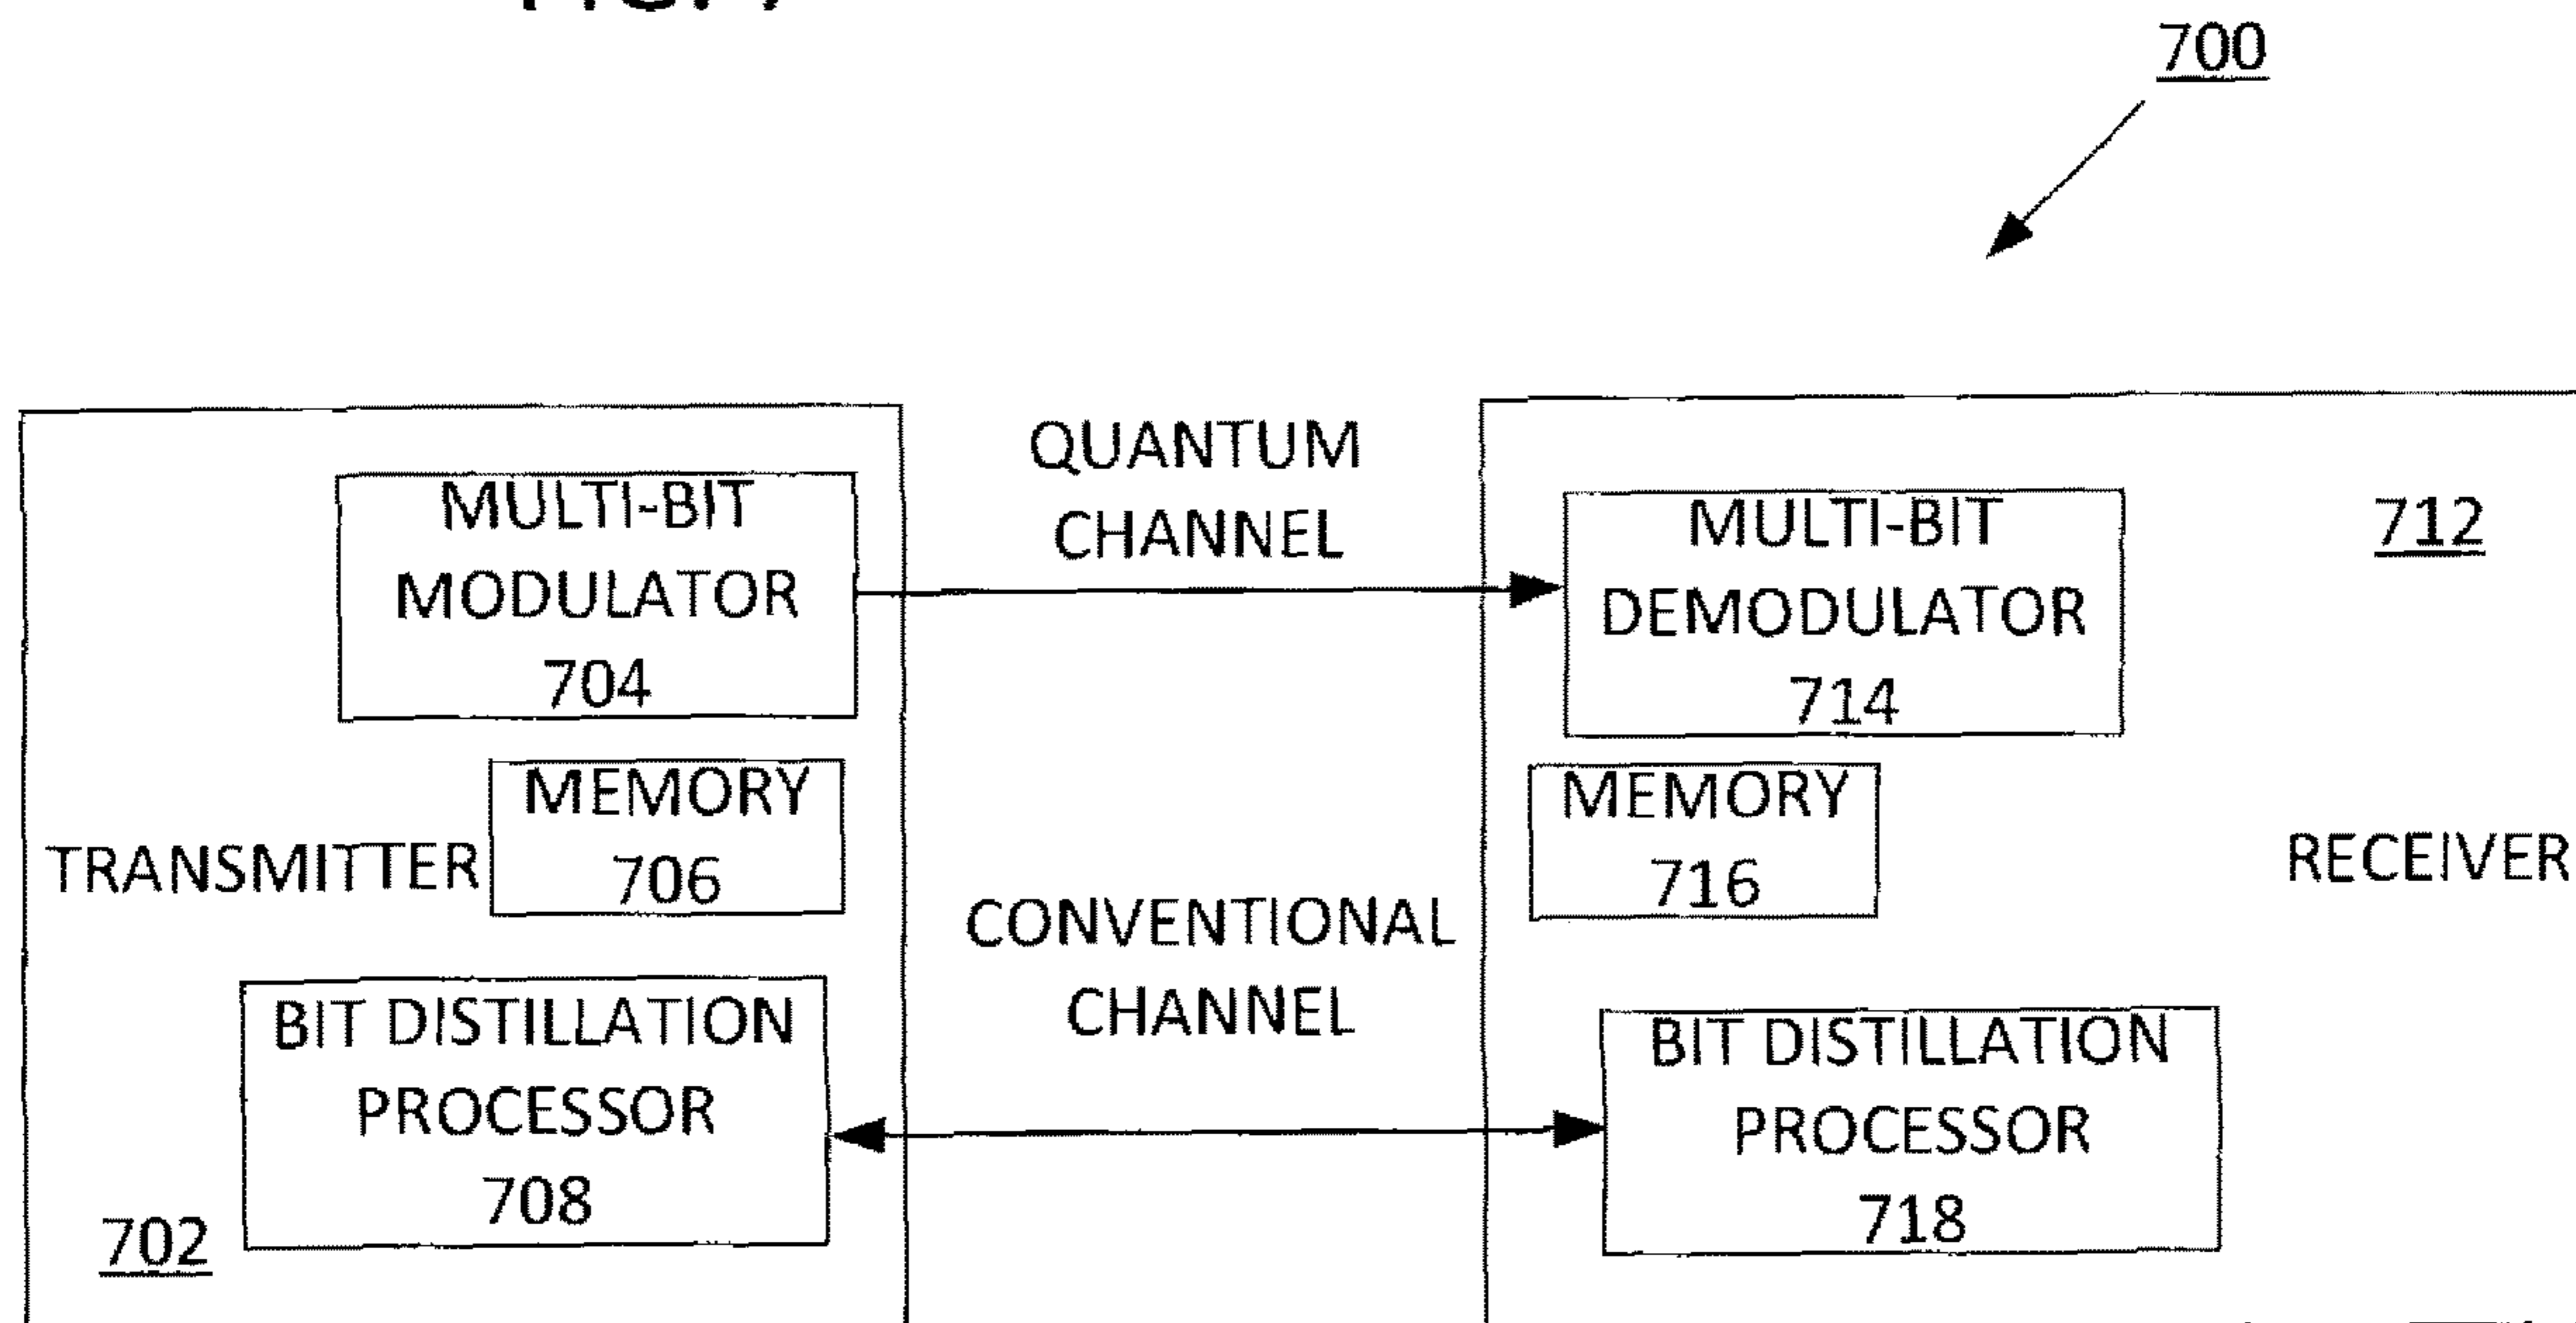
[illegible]

700

QUANTUM CHANNEL

MULTI-BIT MODULATOR 704

MEMORY 706

TRANSMITTER

BIT DISTILLATION PROCESSOR 708

702

CONVENTIONAL CHANNEL

MULTI-BIT DEMODULATOR 714

712

MEMORY 716

RECEIVER

BIT DISTILLATION PROCESSOR 718